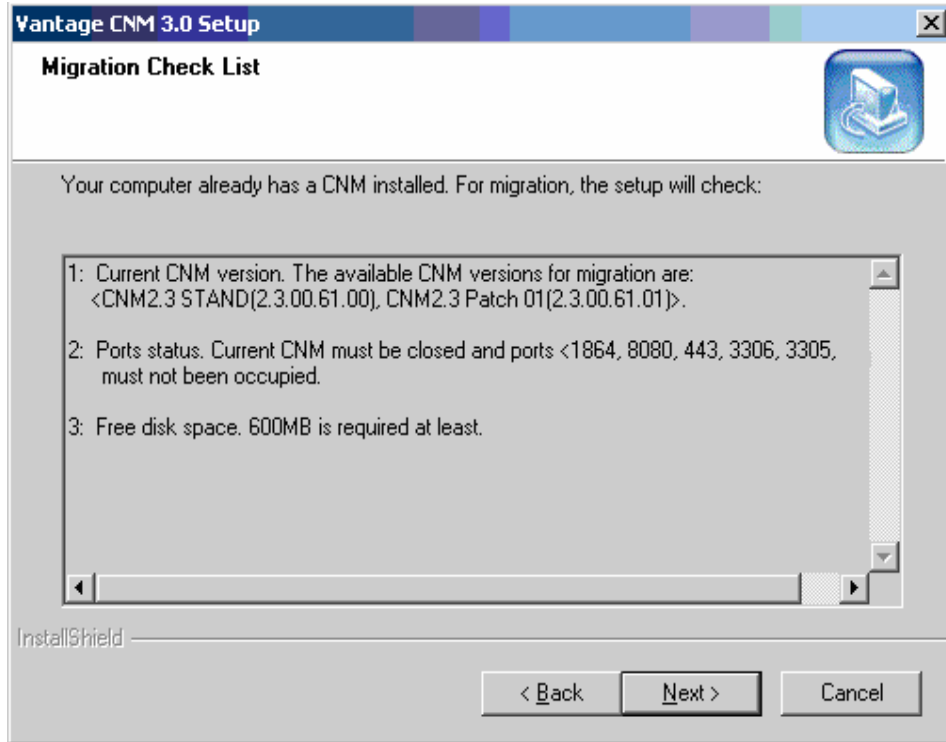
Vantage CNM 3.0 Setup

Migration Check List

Your computer already has a CNM installed. For migration, the setup will check:

1: Current CNM version. The available CNM versions for migration are: <CNM2.3 STAND(2.3.00.61.00), CNM2.3 Patch 01(2.3.00.61.01)>.

2: Ports status. Current CNM must be closed and ports <1864, 8080, 443, 3306, 3305, must not been occupied.

3: Free disk space. 600MB is required at least.

InstallShield

< Back Next > Cancel